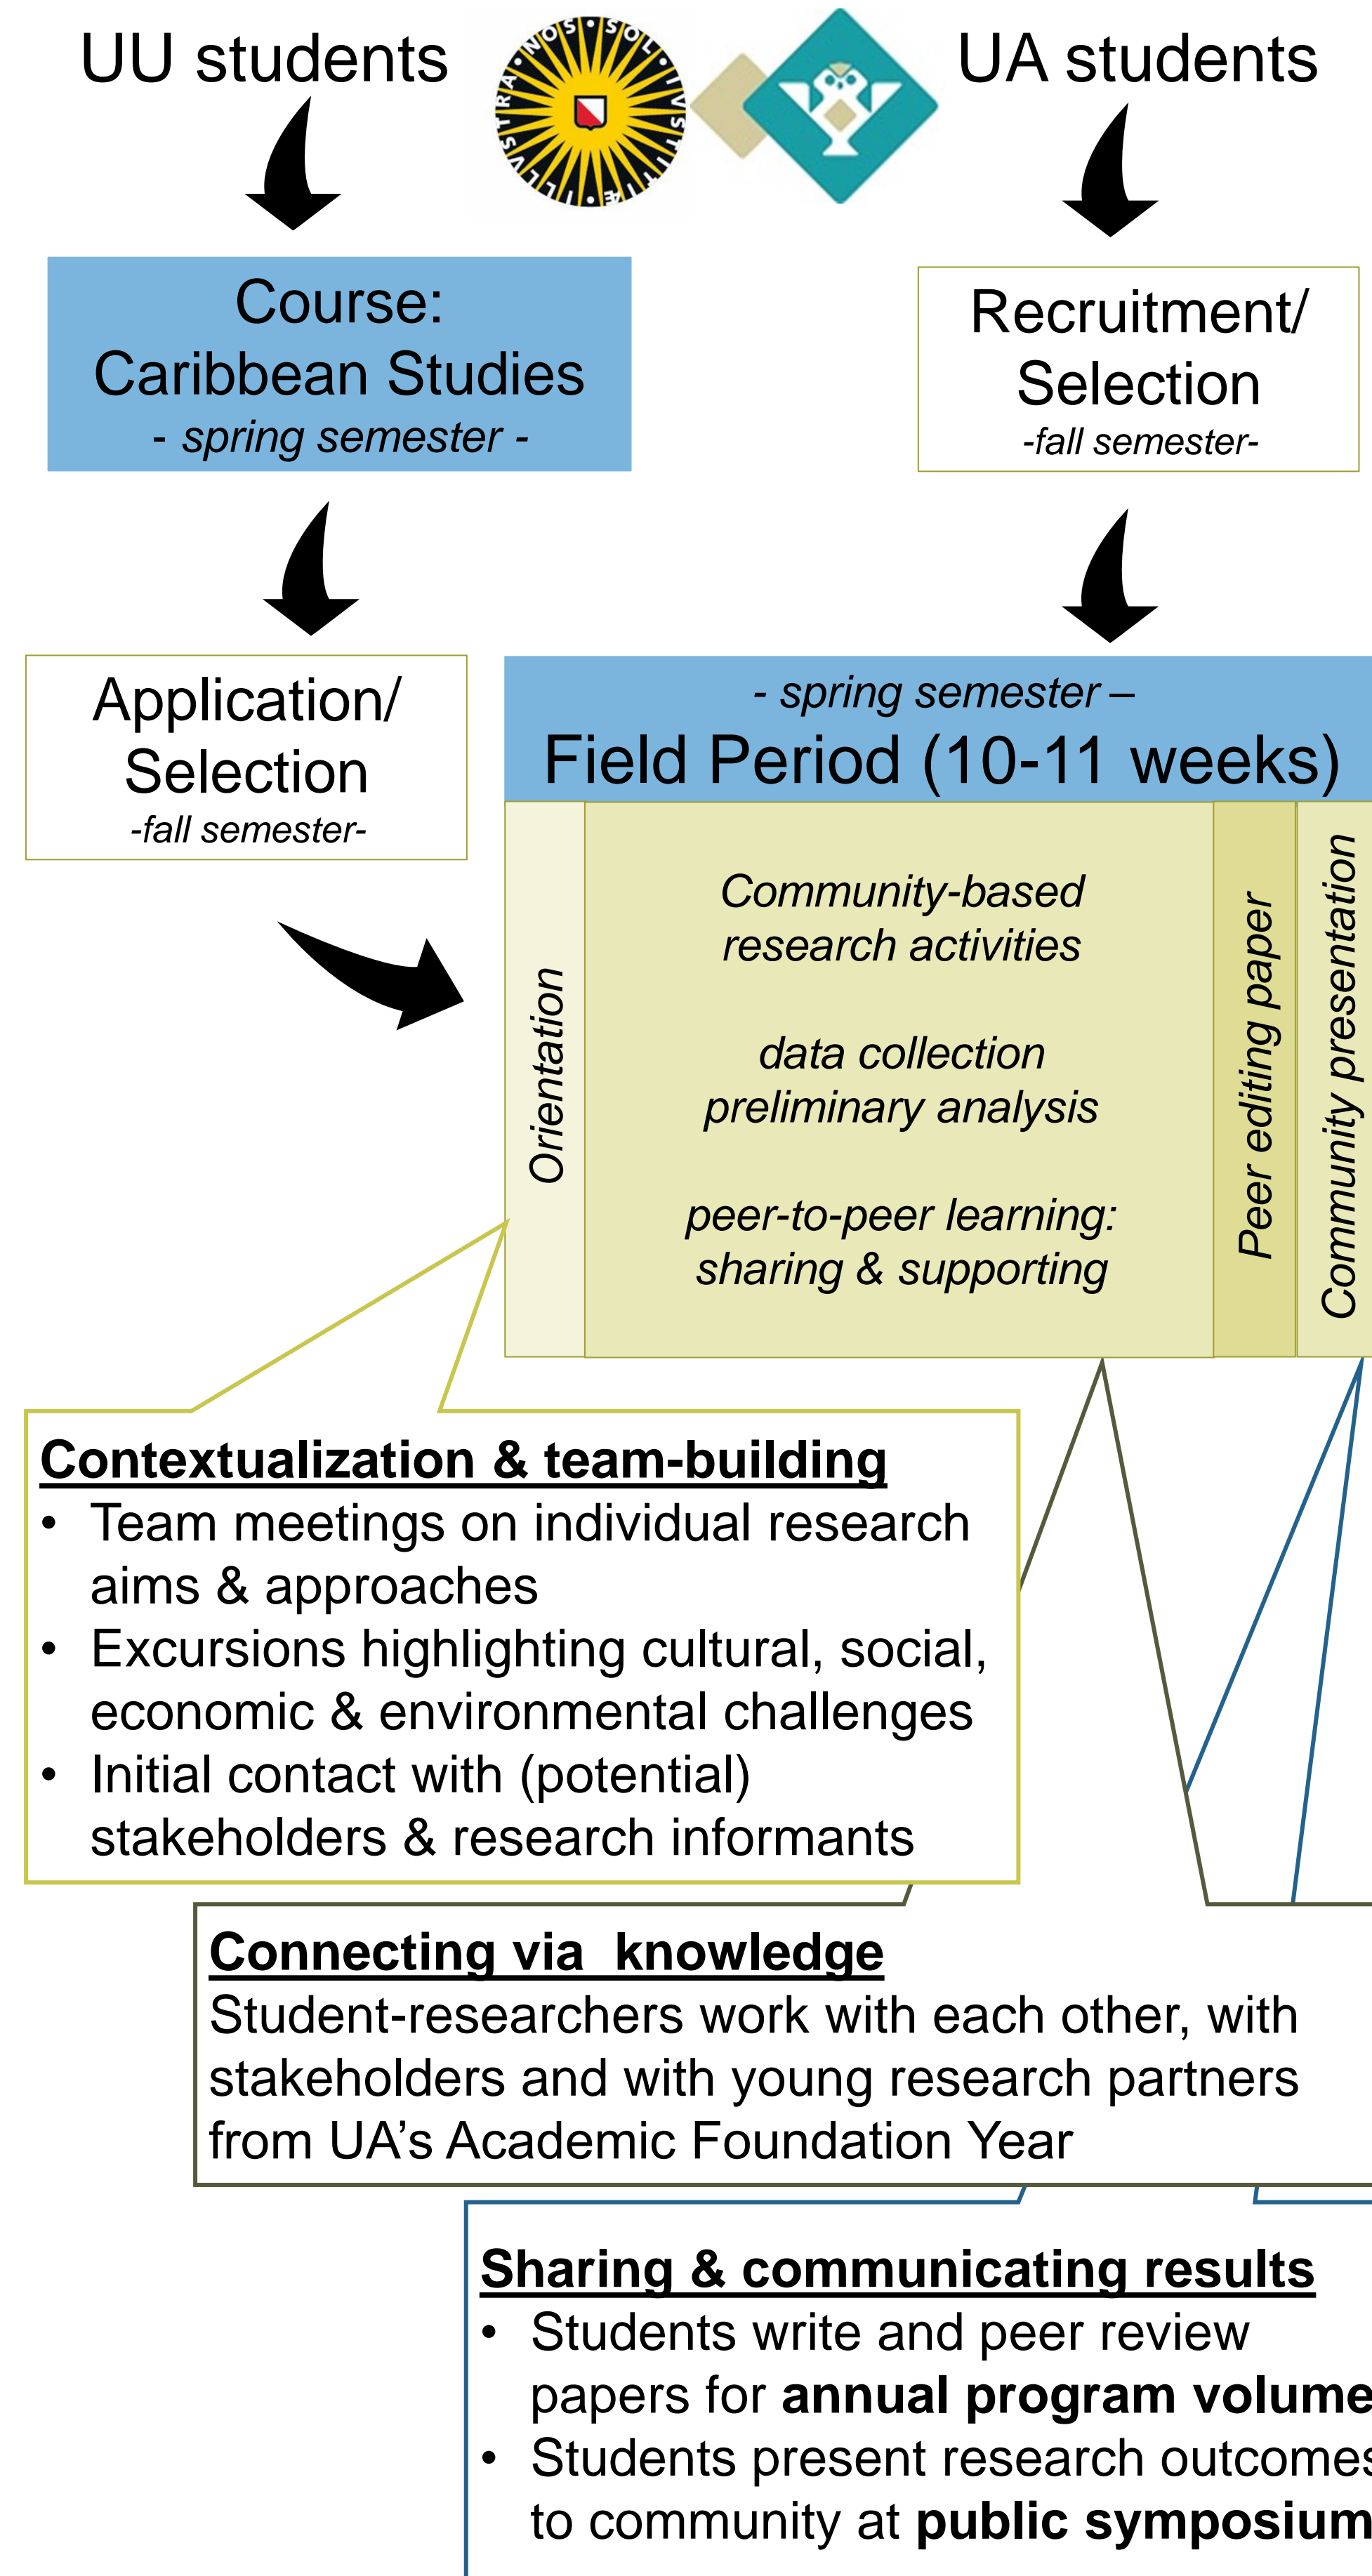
UU students

UA students

Course:
Caribbean Studies
- spring semester -

Recruitment/
Selection
-fall semester-

Application/
Selection
-fall semester-

- spring semester –
Field Period (10-11 weeks)

Orientation

Community-based research activities

data collection
preliminary analysis

peer-to-peer learning:
sharing & supporting

Peer editing paper

Community presentation

Contextualization & team-building
• Team meetings on individual research aims & approaches
• Excursions highlighting cultural, social, economic & environmental challenges
• Initial contact with (potential) stakeholders & research informants

Connecting via knowledge
Student-researchers work with each other, with stakeholders and with young research partners from UA's Academic Foundation Year

Sharing & communicating results
• Students write and peer review papers for annual program volume
• Students present research outcomes to community at public symposium